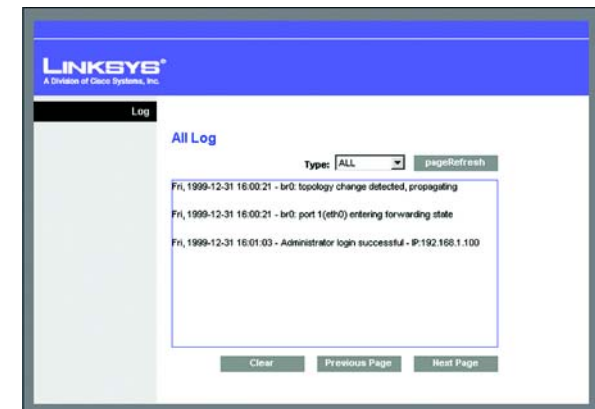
LINKSYS®
A Division of Cisco Systems, Inc.

Log

All Log

Type: ALL

pageRefresh

Fri, 1999-12-31 16:00:21 - br0: topology change detected, propagating

Fri, 1999-12-31 16:00:21 - br0: port 1(eth0) entering forwarding state

Fri, 1999-12-31 16:01:03 - Administrator login successful - IP:192.168.1.100

Clear

Previous Page

Next Page